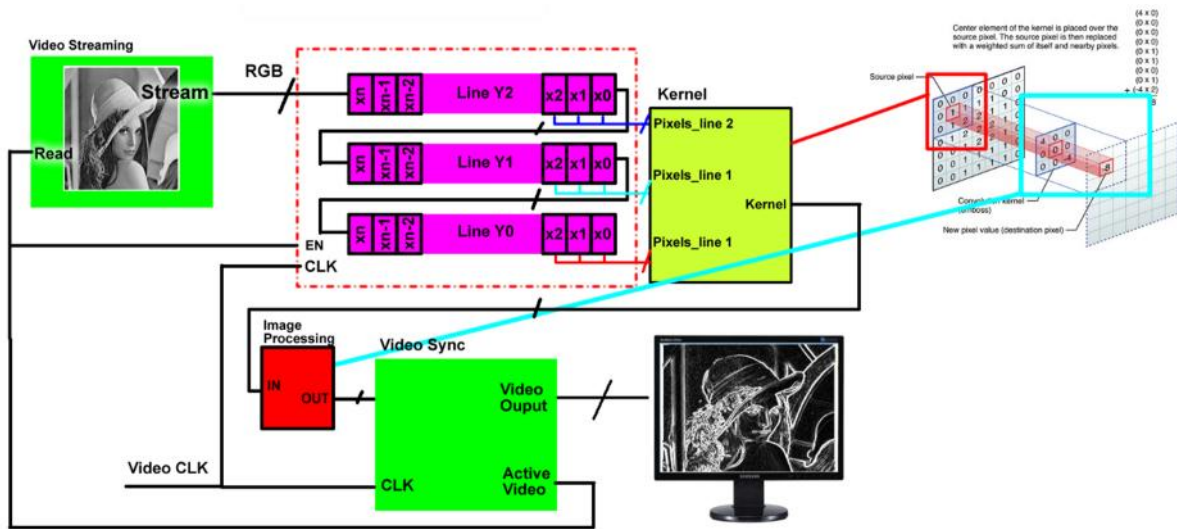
Video Streaming

Stream

Read

RGB

xn xn-1 xn-2 Line Y2 x2 x1 x0

xn xn-1 xn-2 Line Y1 x2 x1 x0

xn xn-1 xn-2 Line Y0 x2 x1 x0

EN

CLK

Kernel

Pixels_line 2

Pixels_line 1

Pixels_line 1

Kernel

Center element of the kernel is placed over the source pixel. The source pixel is then replaced with a weighted sum of itself and nearby pixels.

(4 x 0)
(0 x 0)
(0 x 0)
(0 x 0)
(0 x 1)
(0 x 1)
(0 x 0)
(0 x 1)
+ (-4 x 2)
-8

Source pixel

Convolution kernel (emboss)

New pixel value (destination pixel)

Image Processing

IN

OUT

Video Sync

Video Ouput

Video CLK

CLK

Active Video